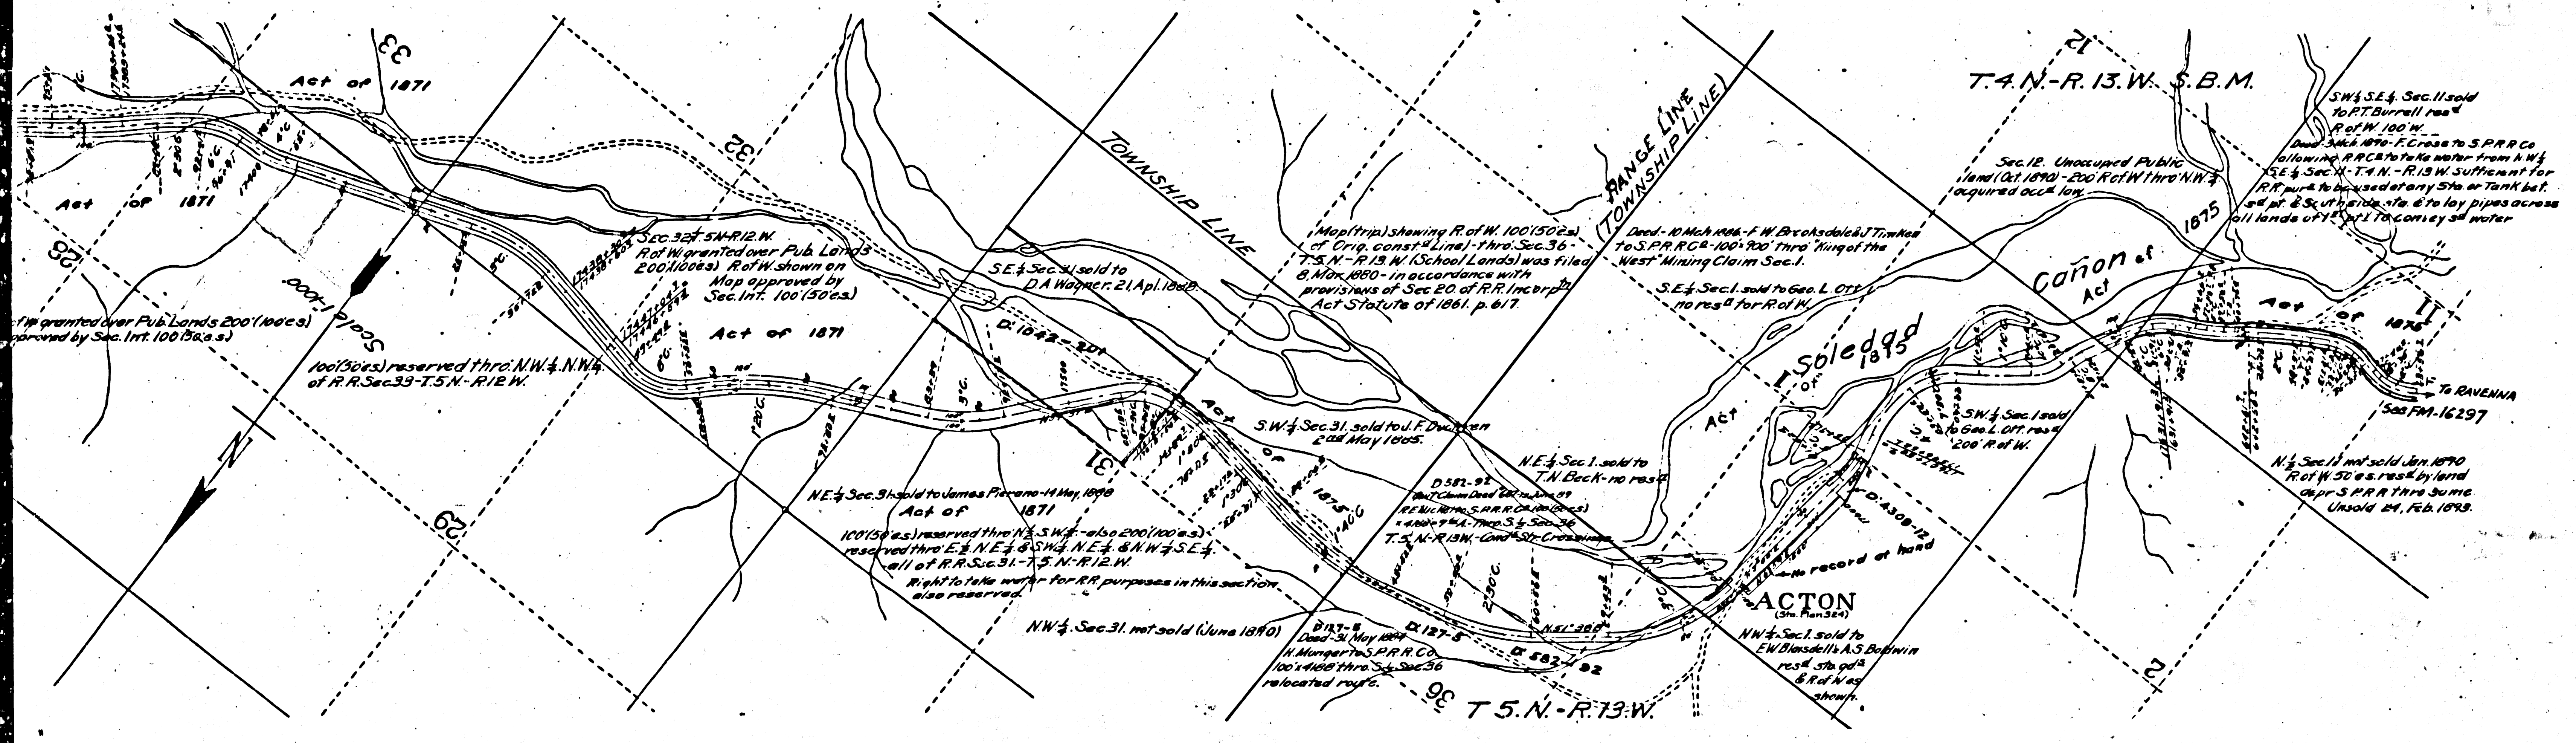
33

Act of 1871

32

Act of 1871

TOWNSHIP LINE

RANGE LINE (TOWNSHIP LINE)

12

T.4.N.-R.13.W. S.B.M.

S.W.¼ S.E.¼ Sec.11 sold to P.T. Burrell resd R.of W. 100'W.

Deed-3 Mch.1890-F. Crose to S.P.R.R.Co allowing R.R.Co to take water from N.W.¼ S.E.¼ Sec.11-T.4.N.-R.13.W. sufficient for R.R. purs to be used at any Sta. or Tank bet. sd pt. & South side sta. & to lay pipes across all lands of 1st pt. to convey sd water

Sec.12. Unoccupied Public land (Oct.1890)-200' R.of W. thro' N.W.¼ acquired occd. law.

1875

Cañon of

Act

Act of 1875

II

Deed-10 Mch.1886-F.W. Brooksdale & J.Timkas to S.P.R.R.Co.-100'x900' thro' "King of the West" Mining Claim Sec.1.

S.E.¼ Sec.1. sold to Geo. L. Ott no resd for R.of W.

Map (trip) showing R.of W. 100'(50'es) of Orig. constd Line)-thro' Sec.36-T.5.N.-R.13.W. (School Lands) was filed 8.Mar.1880-in accordance with provisions of Sec.20. of R.R. Incorpd Act Statute of 1861. p.617.

Soledad 1875

Act of

S.W.¼ Sec.1 sold to Geo. L. Ott. resd 200' R.of W.

To RAVENNA
See FM-16297

N.½ Sec.1 not sold Jan.1890 R.of W. 50'e.s. resd by land dep. S.P.R.R. thro' same. Unsold 24. Feb.1893.

Sec.32 T.5N.-R.12.W. R.of W. granted over Pub. Lands 200'(100'es) R.of W. shown on Map approved by Sec.Int. 100'(50'e.s.)

S.E.¼ Sec.31 sold to D.A. Wagner. 21.Apl.1888.

D.1042-201

Act of 1871

Act of 1875

S.W.¼ Sec.31. sold to J.F. Duncan 2nd May 1885.

N.E.¼ Sec.1. sold to T.N. Beck-no resd

D582-92
Quit Claim Deed 6th Jan 89
R.E. Nickel to S.P.R.R.Co. 100'(50'es) x 4188 thro' S.½ Sec.36
T.5.N.-R.13.W.-Cond. St. Crossings

D:4308-12

No record at hand

ACTON
(Sta. Plan 324)

NW.¼ Sec.1. sold to E.W. Blaisdell & A.S. Baldwin resd Sta. gd & R.of W. as shown.

R.of W. granted over Pub. Lands 200'(100'es) approved by Sec.Int. 100'(50'e.s)

Act of 1871

28

Scale 1"=1000'

100'(50'es) reserved thro' N.W.¼ N.W.¼ of R.R. Sec.33-T.5.N.-R.12.W.

N

31

29

N.E.¼ Sec.31 sold to James Pierano-14 May, 1888

Act of 1871

100'(50'es) reserved thro' N.½ S.W.¼ -also 200'(100'es) reserved thro' E.½ N.E.¼ & S.W.¼ N.E.¼ & N.W.¼ S.E.¼ all of R.R. Sec.31.-T.5.N.-R.12.W.

Right to take water for R.R. purposes in this section also reserved.

N.W.¼ Sec.31. not sold (June 1890)

D.127-5
Deed-31 May 1884
H. Munger to S.P.R.R.Co. 100'x4188' thro' S.½ Sec.36 relocated route.

D.127-5

D.582-92

36

T.5.N.-R.13.W.

2

I